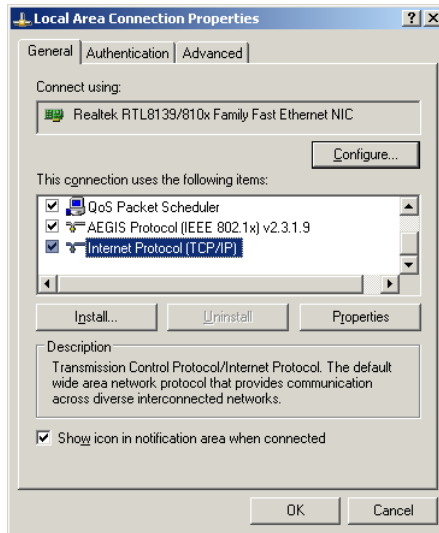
Local Area Connection Properties

?
X

General
Authentication
Advanced

Connect using:

Realtek RTL8139/810x Family Fast Ethernet NIC

Configure...

This connection uses the following items:

QoS Packet Scheduler
AEGIS Protocol (IEEE 802.1x) v2.3.1.9
Internet Protocol (TCP/IP)

Install...
Uninstall
Properties

Description

Transmission Control Protocol/Internet Protocol. The default wide area network protocol that provides communication across diverse interconnected networks.

Show icon in notification area when connected

OK
Cancel